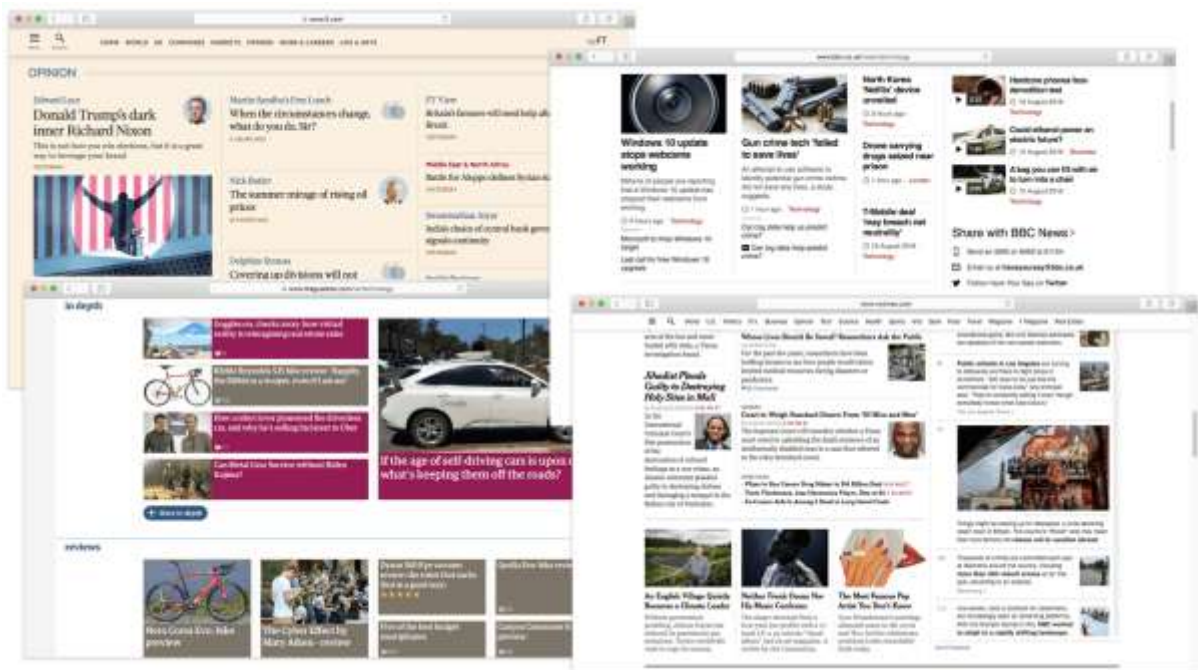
OPINION

Edward Luce
Donald Trump's dark inner Richard Nixon

Martin Sandbu's Free Lunch
When the circumstances change, what do you do, Sir?

FT View

Nick Butler
The summer mirage of rising oil prices

Delphine Strauss
Covering up divisions will not

Windows 10 update stops webcams working

Gun crime tech 'failed to save lives'

North Korea 'Netflix' device unveiled

Drone carrying drugs seized near prison

T-Mobile deal 'may breach net neutrality'

Share with BBC News

In depth

If the age of self-driving cars is upon us, what's keeping them off the roads?

Reviews

Jihadist Pleads Guilty to Destroying Holy Sites in Mali

An English Village Quietly Becomes a Climate Leader

Neither Frank Ocean Nor His Music Conforms

The Most Famous Pop Artist You Don't Know